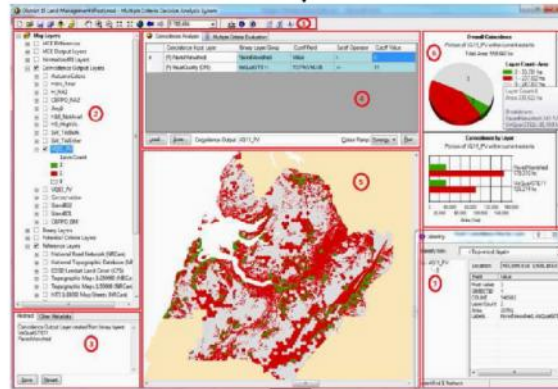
District 31 Land Management/Protected - Multiple Criteria Decision Analysis System

1

Map Layers
Coincidence Output Layers
Binary Layers
Reference Layers

2

Abstract

3

Save Reset

Coincidence Analysis
Multiple Criteria Evaluation

| Coincidence Input Layer | Binary Layer Group | Conf Field | Self Operator | Conf Value |
|---|---|---|---|---|
| Parcel/Vacant/Land | Vacant/Land | Value | = | |
| Parcel/County (CFB) | Vacant/Land | TOTAL/VALUE | >= | 30 |

4

Load Save Coincidence Output: US11_FV Color Ramp: Run

5

Overall Coincidence

6

Coincidence by Layer

7

Identify

Location
Field Value